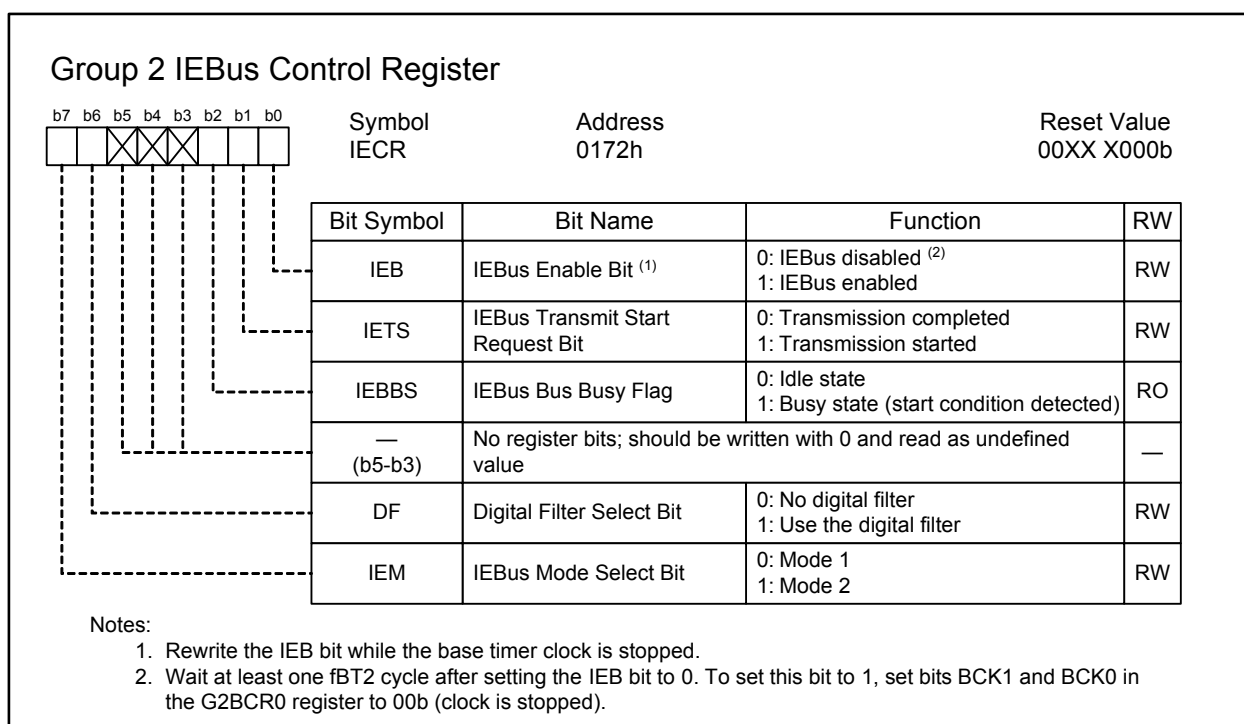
Group 2 IEBus Control Register

b7 b6 b5 b4 b3 b2 b1 b0

Symbol
IECR

Address
0172h

Reset Value
00XX X000b

| Bit Symbol | Bit Name | Function | RW |
|---|---|---|---|
| IEB | IEBus Enable Bit $^{(1)}$ | 0: IEBus disabled $^{(2)}$ 1: IEBus enabled | RW |
| IETS | IEBus Transmit Start Request Bit | 0: Transmission completed 1: Transmission started | RW |
| IEBBS | IEBus Bus Busy Flag | 0: Idle state 1: Busy state (start condition detected) | RO |
| — (b5-b3) | No register bits; should be written with 0 and read as undefined value | | — |
| DF | Digital Filter Select Bit | 0: No digital filter 1: Use the digital filter | RW |
| IEM | IEBus Mode Select Bit | 0: Mode 1 1: Mode 2 | RW |

Notes:
1. Rewrite the IEB bit while the base timer clock is stopped.
2. Wait at least one fBT2 cycle after setting the IEB bit to 0. To set this bit to 1, set bits BCK1 and BCK0 in the G2BCR0 register to 00b (clock is stopped).